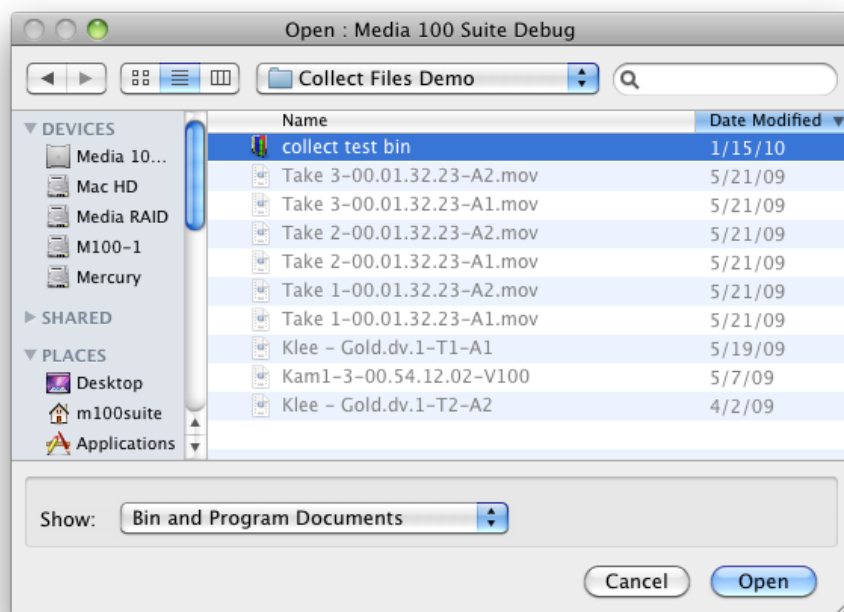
Open : Media 100 Suite Debug

Collect Files Demo

DEVICES
Media 10...
Mac HD
Media RAID
M100-1
Mercury
SHARED
PLACES
Desktop
m100suite
Applications

| Name | Date Modified |
|---|---|
| collect test bin | 1/15/10 |
| Take 3-00.01.32.23-A2.mov | 5/21/09 |
| Take 3-00.01.32.23-A1.mov | 5/21/09 |
| Take 2-00.01.32.23-A2.mov | 5/21/09 |
| Take 2-00.01.32.23-A1.mov | 5/21/09 |
| Take 1-00.01.32.23-A2.mov | 5/21/09 |
| Take 1-00.01.32.23-A1.mov | 5/21/09 |
| Klee - Gold.dv.1-T1-A1 | 5/19/09 |
| Kam1-3-00.54.12.02-V100 | 5/7/09 |
| Klee - Gold.dv.1-T2-A2 | 4/2/09 |

Show: Bin and Program Documents

Cancel
Open